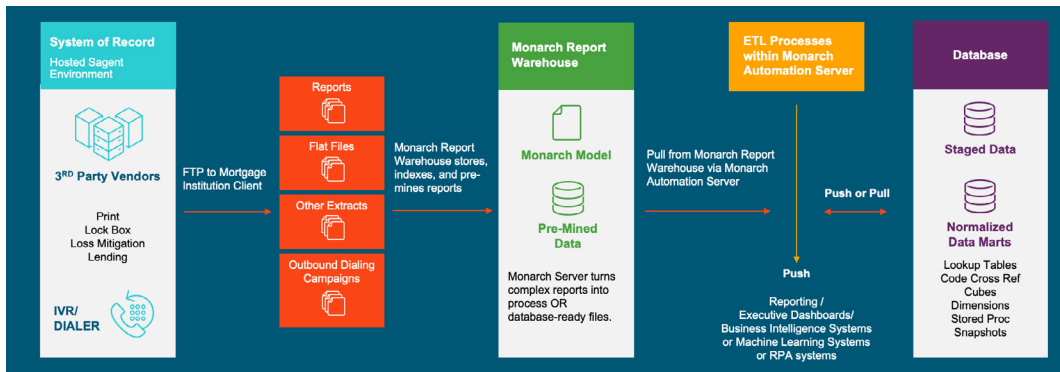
System of Record
Hosted Sagent Environment

3RD Party Vendors

Print
Lock Box
Loss Mitigation
Lending

IVR/ DIALER

FTP to Mortgage Institution Client

Reports

Flat Files

Other Extracts

Outbound Dialing Campaigns

Monarch Report Warehouse stores, indexes, and pre-mines reports

Monarch Report Warehouse

Monarch Model

Pre-Mined Data

Monarch Server turns complex reports into process OR database-ready files.

Pull from Monarch Report Warehouse via Monarch Automation Server

ETL Processes within Monarch Automation Server

Push

Reporting / Executive Dashboards/ Business Intelligence Systems or Machine Learning Systems or RPA systems

Push or Pull

Database

Staged Data

Normalized Data Marts

Lookup Tables
Code Cross Ref
Cubes
Dimensions
Stored Proc
Snapshots